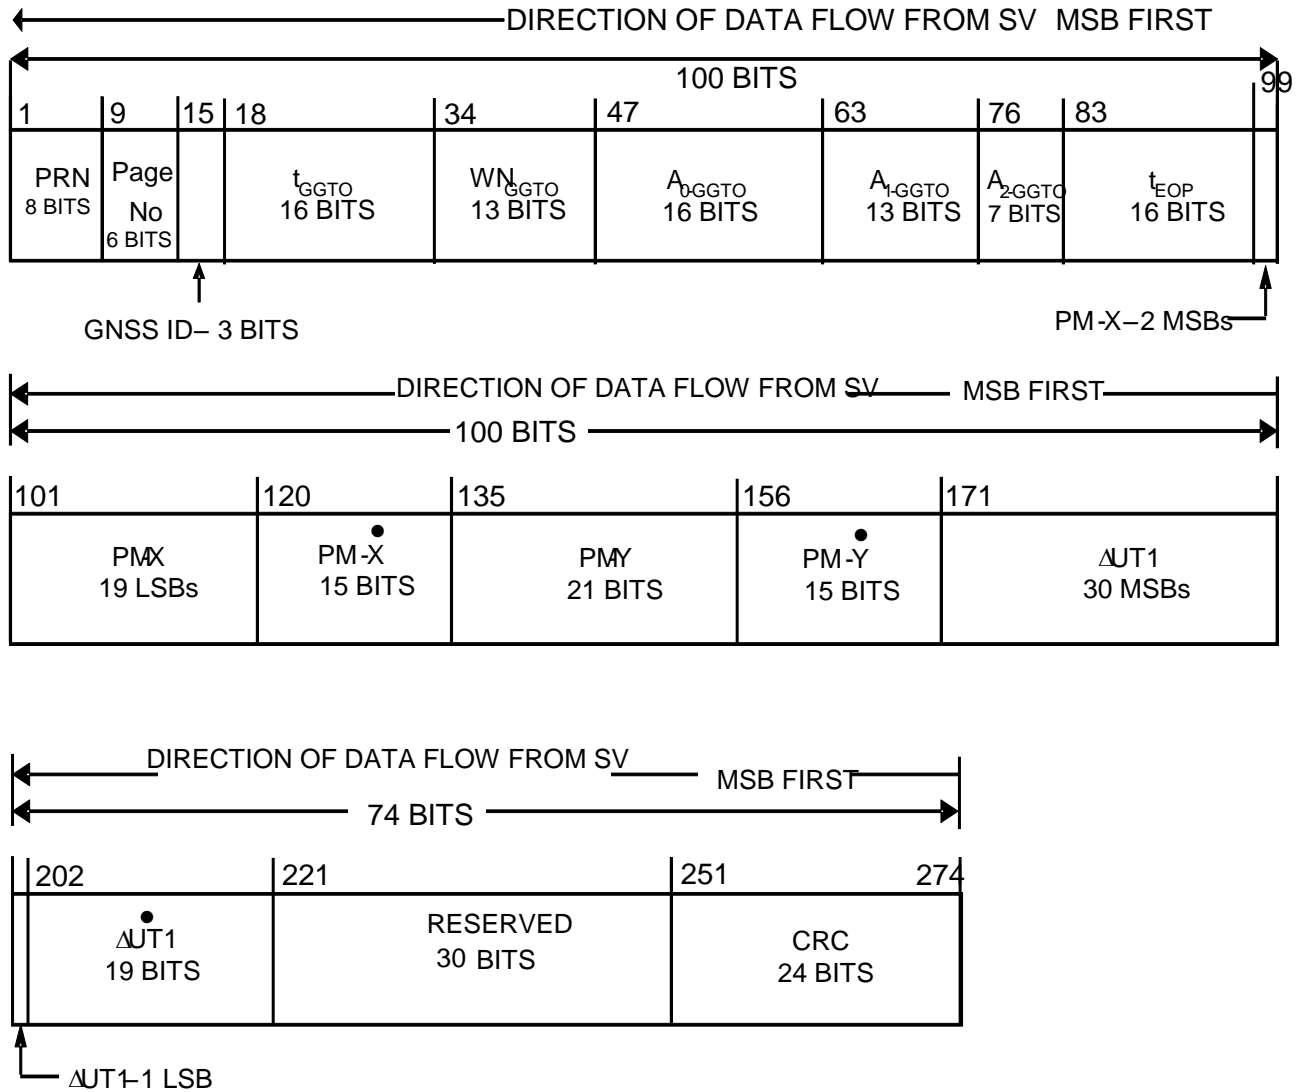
DIRECTION OF DATA FLOW FROM SV MSB FIRST

100 BITS

1 | 9 | 15 | 18 | 34 | 47 | 63 | 76 | 83 | 99

PRN 8 BITS

Page No 6 BITS

$t_{GGTO}$ 16 BITS

$WN_{GGTO}$ 13 BITS

$A_{0-GGTO}$ 16 BITS

$A_{1-GGTO}$ 13 BITS

$A_{2-GGTO}$ 7 BITS

$t_{EOP}$ 16 BITS

GNSS ID– 3 BITS

PM-X–2 MSBs

DIRECTION OF DATA FLOW FROM SV MSB FIRST

100 BITS

101 | 120 | 135 | 156 | 171

PM-X 19 LSBs

$\dot{PM\text{-}X}$ 15 BITS

PM-Y 21 BITS

$\dot{PM\text{-}Y}$ 15 BITS

ΔUT1 30 MSBs

DIRECTION OF DATA FLOW FROM SV MSB FIRST

74 BITS

202 | 221 | 251 | 274

$\Delta\dot{UT1}$ 19 BITS

RESERVED 30 BITS

CRC 24 BITS

ΔUT1–1 LSB